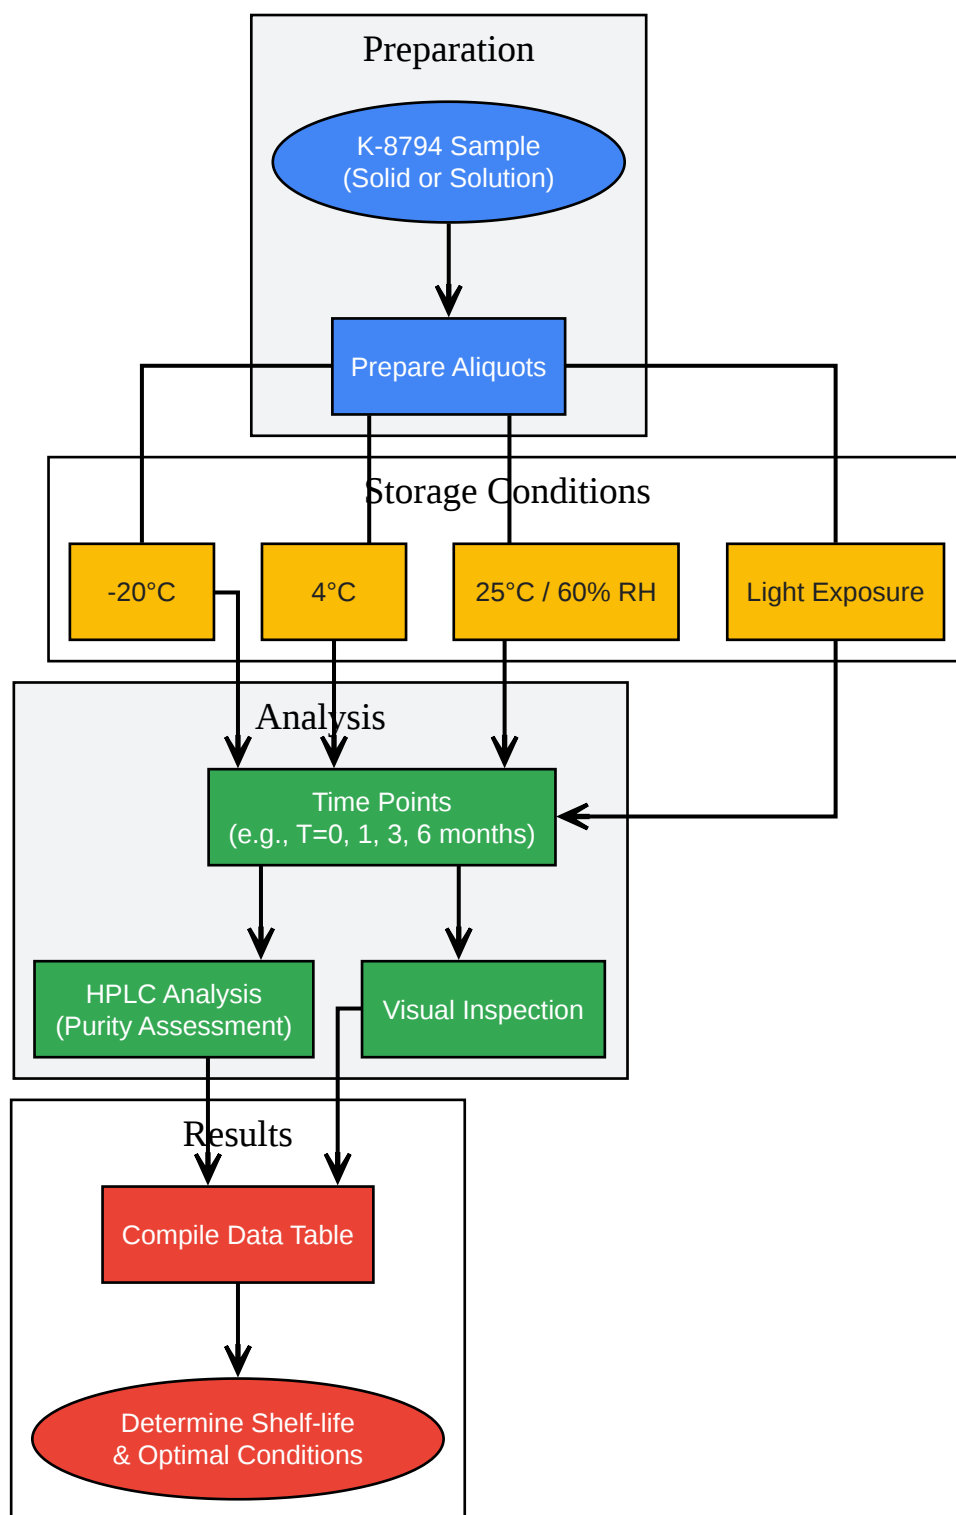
Preparation

K-8794 Sample
(Solid or Solution)

Prepare Aliquots

Storage Conditions

-20°C

4°C

25°C / 60% RH

Light Exposure

Analysis

Time Points
(e.g., T=0, 1, 3, 6 months)

HPLC Analysis
(Purity Assessment)

Visual Inspection

Results

Compile Data Table

Determine Shelf-life
& Optimal Conditions